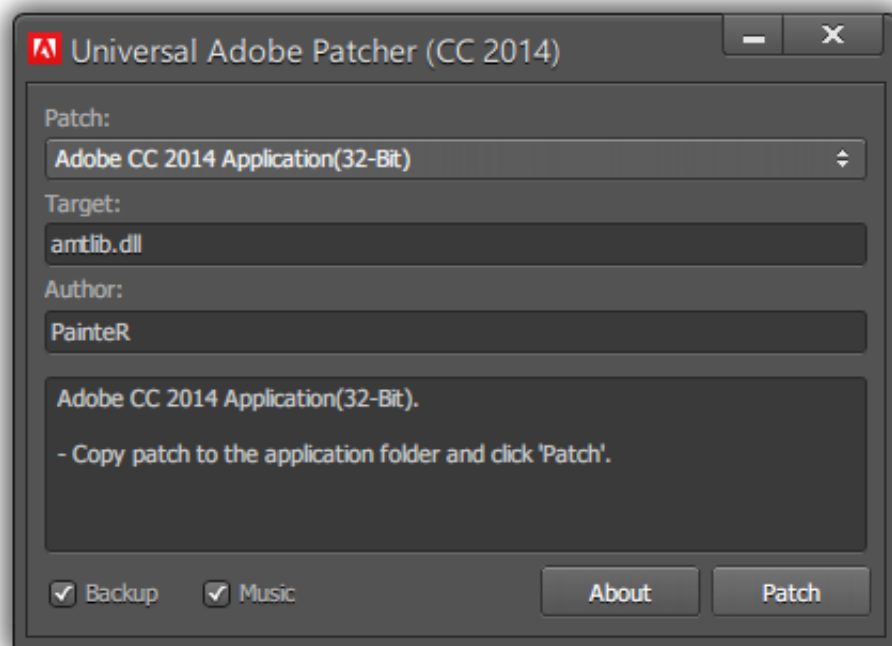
Universal Adobe Patcher (CC 2014)

Patch:

Adobe CC 2014 Application(32-Bit)

Target:

amtlib.dll

Author:

PainteR

Adobe CC 2014 Application(32-Bit).

- Copy patch to the application folder and click 'Patch'.

Backup

Music

About

Patch